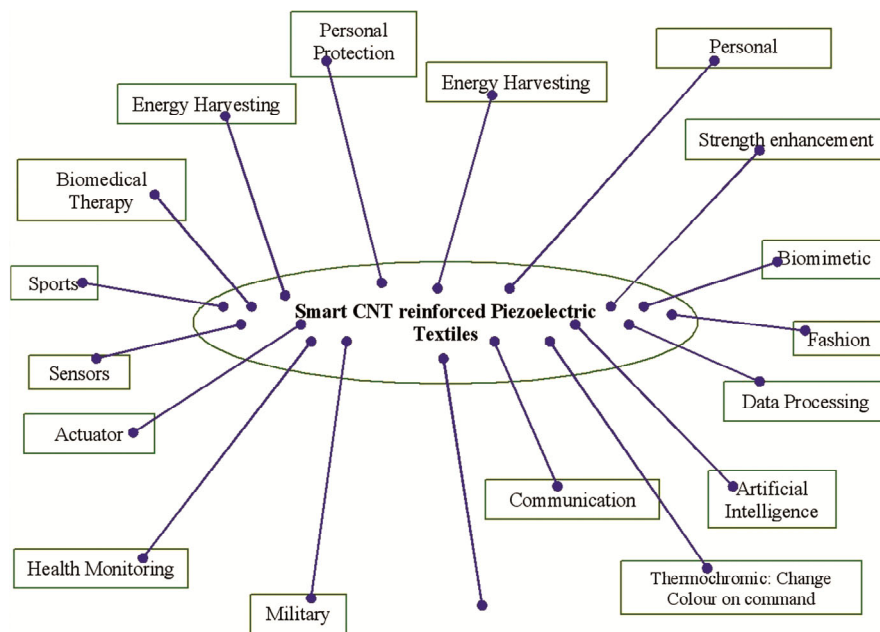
Personal Protection

Energy Harvesting

Energy Harvesting

Personal

Strength enhancement

Biomedical Therapy

Sports

Biomimetic

Smart CNT reinforced Piezoelectric Textiles

Fashion

Sensors

Data Processing

Actuator

Communication

Artificial Intelligence

Health Monitoring

Thermochromic: Change Colour on command

Military